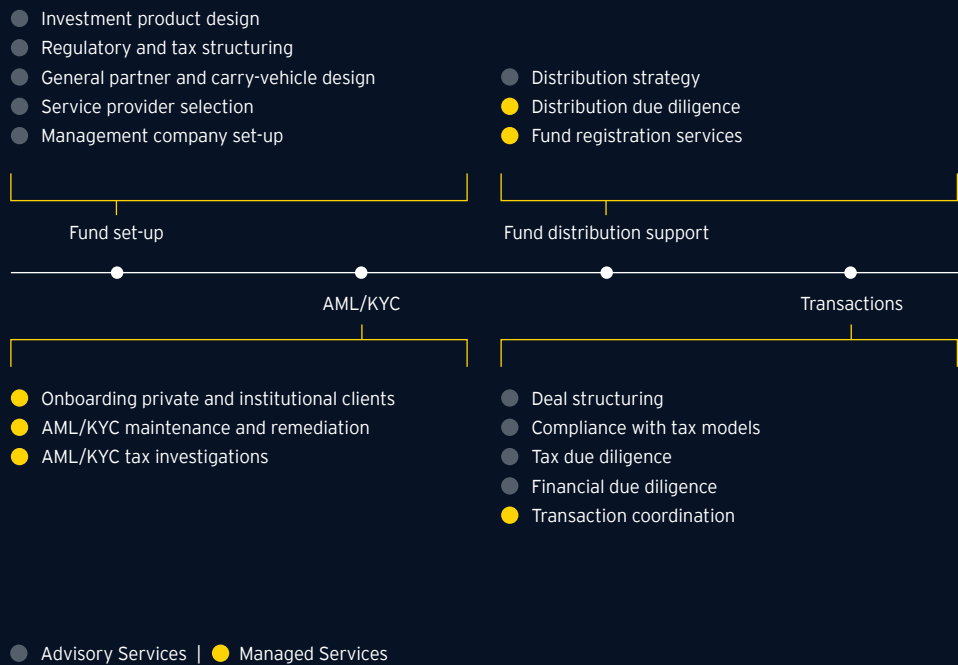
Investment product design
Regulatory and tax structuring
General partner and carry-vehicle design
Service provider selection
Management company set-up

Distribution strategy
Distribution due diligence
Fund registration services

Fund set-up

Fund distribution support

AML/KYC

Transactions

Onboarding private and institutional clients
AML/KYC maintenance and remediation
AML/KYC tax investigations

Deal structuring
Compliance with tax models
Tax due diligence
Financial due diligence
Transaction coordination

Advisory Services | Managed Services